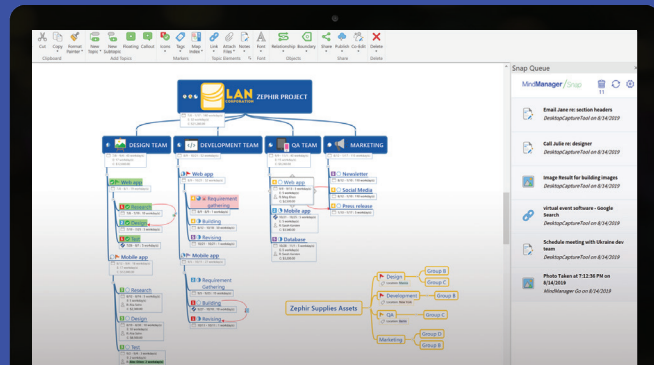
Cut Copy Format Painter New Topic New Subtopic Floating Callout Icons Tags Map Index Link Attach Files Notes Font Relationship Boundary Share Publish Co-edit Delete

Clipboard Add Topics Markers Topic Elements Font Objects Share Delete

LAN CORPORATION ZEPHIR PROJECT

DESIGN TEAM

DEVELOPMENT TEAM

QA TEAM

MARKETING

Web app

Research

Design

Test

Mobile app

Research

Design

Test

Web app

Requirement gathering

Building

Revising

Mobile app

Requirement Gathering

Building

Revising

Web app

Mobile app

Database

Newsletter

Social Media

Press release

Zephir Supplies Assets

Design

Development

QA

Marketing

Group B

Group C

Group B

Group C

Group D

Group B

Snap Queue

MindManager Snap

Email Jane re: section headers
DesktopCaptureTool on 8/14/2019

Call Julie re: designer
DesktopCaptureTool on 8/14/2019

Image Result for building images
DesktopCaptureTool on 8/14/2019

virtual event software - Google Search
DesktopCaptureTool on 8/14/2019

Schedule meeting with Ukraine dev team
DesktopCaptureTool on 8/14/2019

Photo Taken at 7:12:36 PM on 8/14/2019
MindManager Go on 8/14/2019